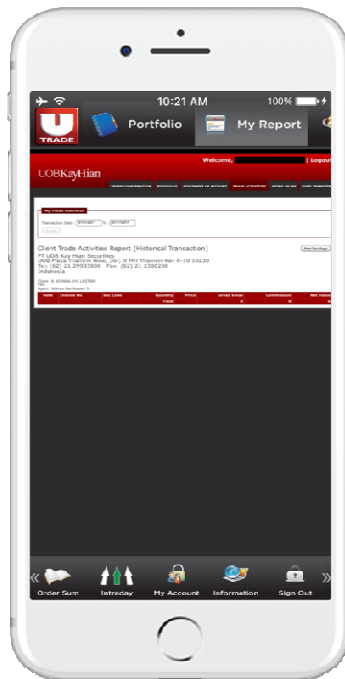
10:21 AM

100%

TRADE

Portfolio

My Report

Welcome,

Logout

UOBKayHian

Transaction Date

to

Client Trade Activities Report (Historical Transaction)

PT UOB Kay Hian Securities

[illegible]

Tel: (62) 21 29933888 Fax: (62) 21 2300238

Indonesia

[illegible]

| Date | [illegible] | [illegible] | Quantity | Price | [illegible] | Commission | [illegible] |
|---|---|---|---|---|---|---|---|
| | | | Total | | 0 | 0 | |

Order Sum

Intraday

My Account

Information

Sign Out